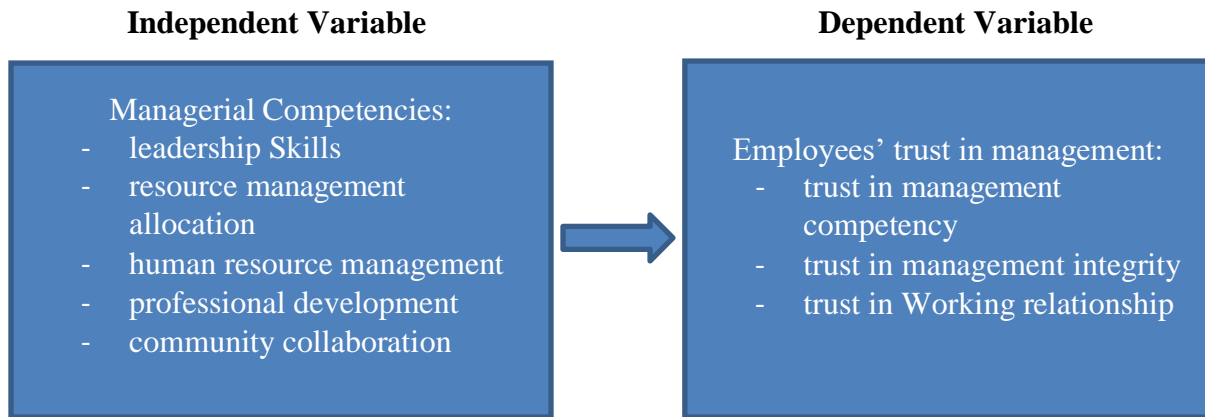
**Independent Variable**

Managerial Competencies:
- leadership Skills
- resource management allocation
- human resource management
- professional development
- community collaboration

**Dependent Variable**

Employees’ trust in management:
- trust in management competency
- trust in management integrity
- trust in Working relationship